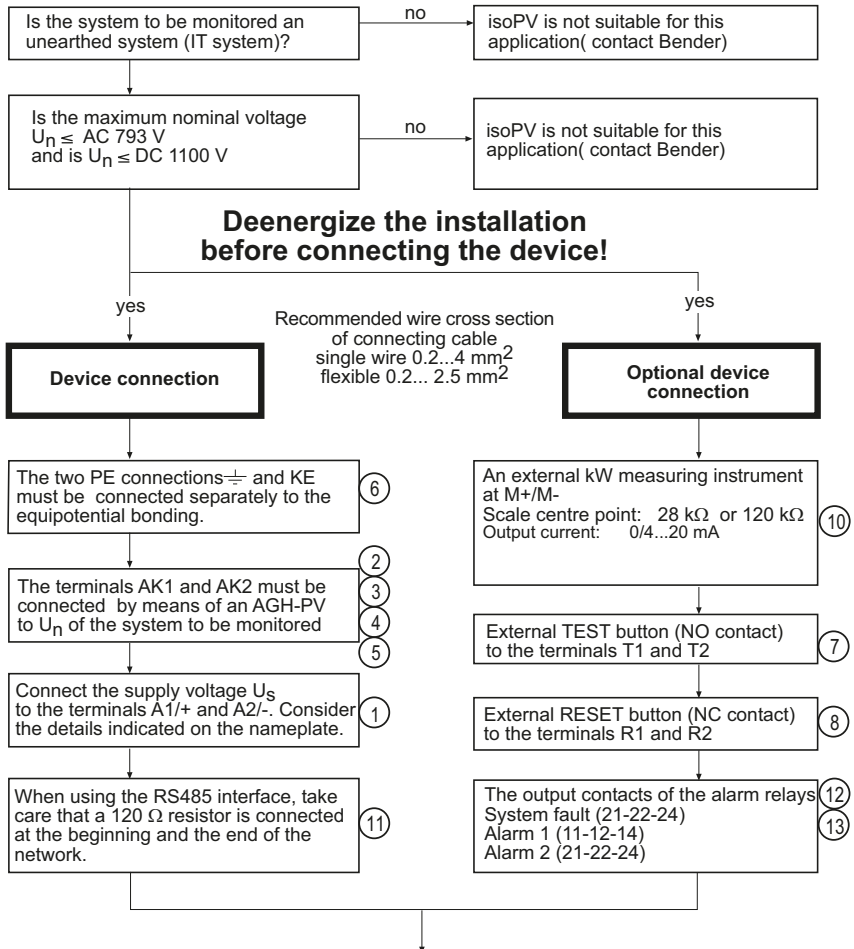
Is the system to be monitored an unearthed system (IT system)?

no

isoPV is not suitable for this application( contact Bender)

Is the maximum nominal voltage $U_n \leq$ AC 793 V and is $U_n \leq$ DC 1100 V

no

isoPV is not suitable for this application( contact Bender)

**Deenergize the installation before connecting the device!**

yes

yes

Recommended wire cross section of connecting cable
single wire 0.2...4 mm$^2$
flexible 0.2... 2.5 mm$^2$

**Device connection**

**Optional device connection**

The two PE connections ⏚ and KE must be connected separately to the equipotential bonding.

6

An external kW measuring instrument at M+/M-
Scale centre point: 28 kΩ or 120 kΩ
Output current: 0/4...20 mA

10

2

The terminals AK1 and AK2 must be connected by means of an AGH-PV to $U_n$ of the system to be monitored

3

4

5

External TEST button (NO contact) to the terminals T1 and T2

7

Connect the supply voltage $U_s$ to the terminals A1/+ and A2/-. Consider the details indicated on the nameplate.

1

External RESET button (NC contact) to the terminals R1 and R2

8

When using the RS485 interface, take care that a 120 Ω resistor is connected at the beginning and the end of the network.

11

The output contacts of the alarm relays
System fault (21-22-24)
Alarm 1 (11-12-14)
Alarm 2 (21-22-24)

12

13